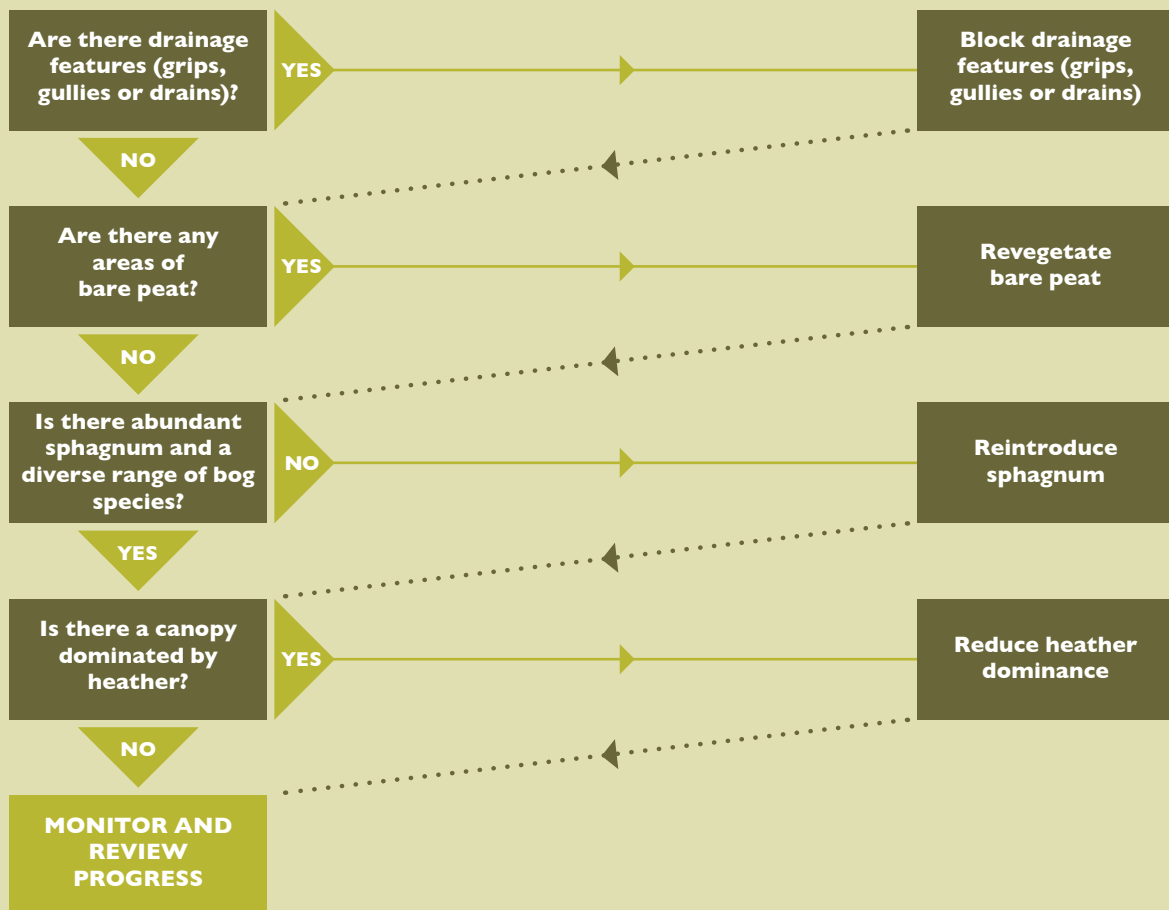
Are there drainage features (grips, gullies or drains)?

YES

Block drainage features (grips, gullies or drains)

NO

Are there any areas of bare peat?

YES

Revegetate bare peat

NO

Is there abundant sphagnum and a diverse range of bog species?

NO

Reintroduce sphagnum

YES

Is there a canopy dominated by heather?

YES

Reduce heather dominance

NO

MONITOR AND REVIEW PROGRESS